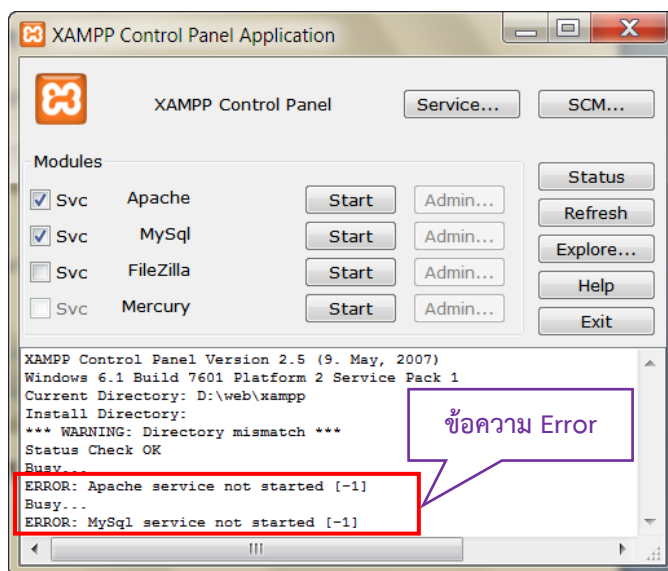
XAMPP Control Panel Application

XAMPP Control Panel

Service...

SCM...

Modules

Svc Apache Start Admin...

Svc MySql Start Admin...

Svc FileZilla Start Admin...

Svc Mercury Start Admin...

Status

Refresh

Explore...

Help

Exit

XAMPP Control Panel Version 2.5 (9. May, 2007)
Windows 6.1 Build 7601 Platform 2 Service Pack 1
Current Directory: D:\web\xampp
Install Directory:
*** WARNING: Directory mismatch ***
Status Check OK
Busy...
ERROR: Apache service not started [-1]
Busy...
ERROR: MySql service not started [-1]

ข้อความ Error